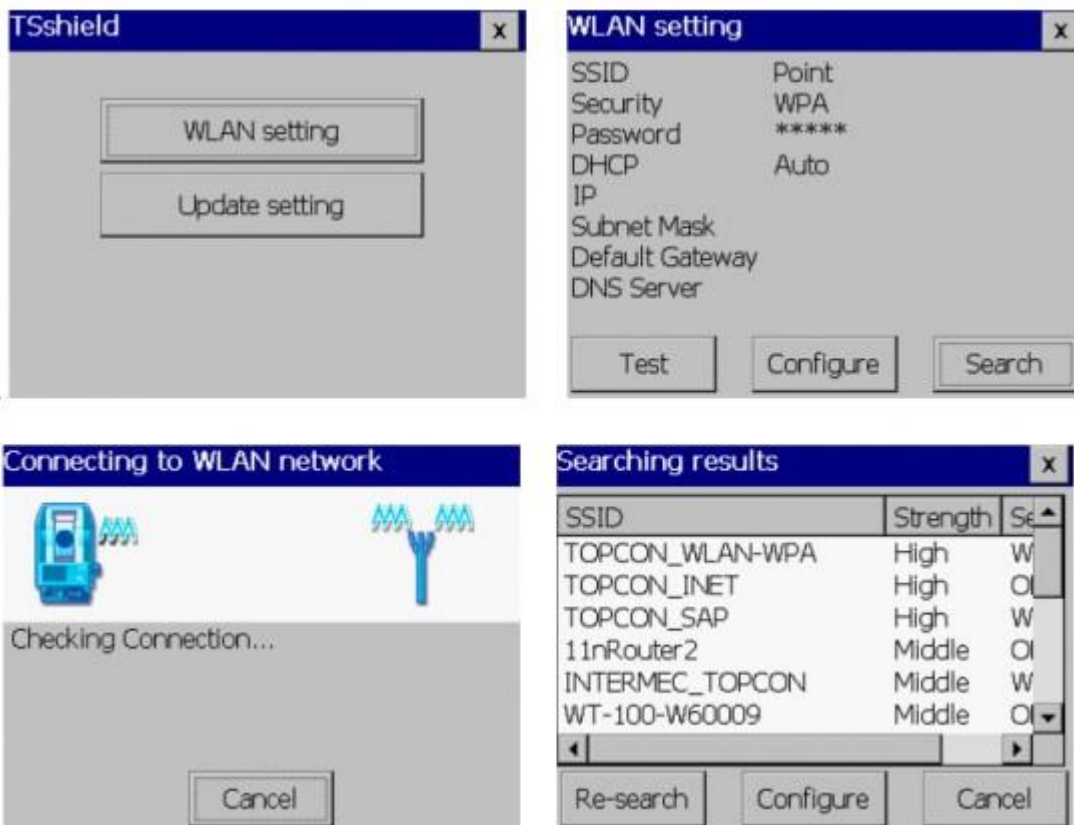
TSshield x

WLAN setting

Update setting

WLAN setting x

| | |
|---|---|
| SSID | Point |
| Security | WPA |
| Password | ***** |
| DHCP | Auto |
| IP | |
| Subnet Mask | |
| Default Gateway | |
| DNS Server | |

Test Configure Search

Connecting to WLAN network

Checking Connection...

Cancel

Searching results x

| SSID | Strength | Se |
|---|---|---|
| TOPCON_WLAN-WPA | High | W |
| TOPCON_INET | High | O |
| TOPCON_SAP | High | W |
| 11nRouter2 | Middle | O |
| INTERMEC_TOPCON | Middle | W |
| WT-100-W60009 | Middle | O |

Re-search Configure Cancel